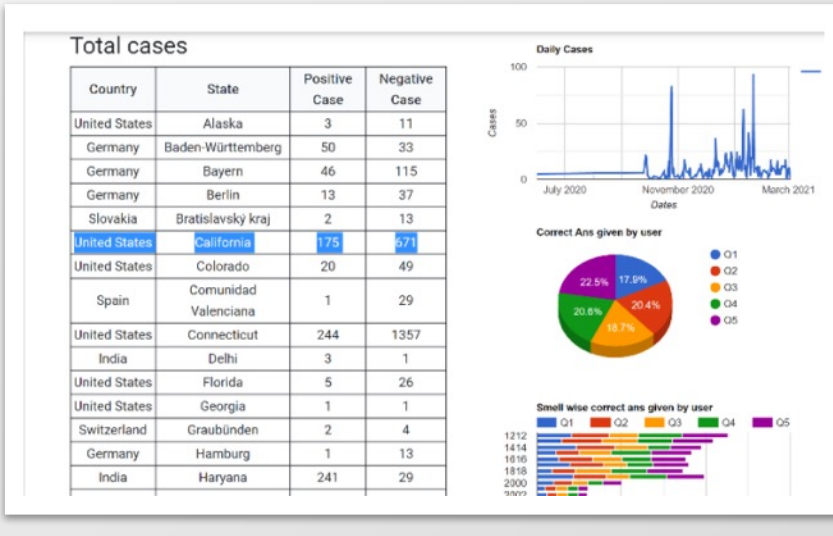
Total cases

| Country | State | Positive Case | Negative Case |
|---|---|---|---|
| United States | Alaska | 3 | 11 |
| Germany | Baden-Württemberg | 50 | 33 |
| Germany | Bayern | 46 | 115 |
| Germany | Berlin | 13 | 37 |
| Slovakia | Bratislavský kraj | 2 | 13 |
| United States | California | 175 | 671 |
| United States | Colorado | 20 | 49 |
| Spain | Comunidad Valenciana | 1 | 29 |
| United States | Connecticut | 244 | 1357 |
| India | Delhi | 3 | 1 |
| United States | Florida | 5 | 26 |
| United States | Georgia | 1 | 1 |
| Switzerland | Graubünden | 2 | 4 |
| Germany | Hamburg | 1 | 13 |
| India | Haryana | 241 | 29 |

Daily Cases

100
50
0
Cases
July 2020
November 2020
March 2021
Dates

Correct Ans given by user

22.5%
17.9%
20.4%
20.6%
18.7%
Q1
Q2
Q3
Q4
Q5

Smell wise correct ans given by user

Q1
Q2
Q3
Q4
Q5
1212
1414
1616
1818
2000
2002